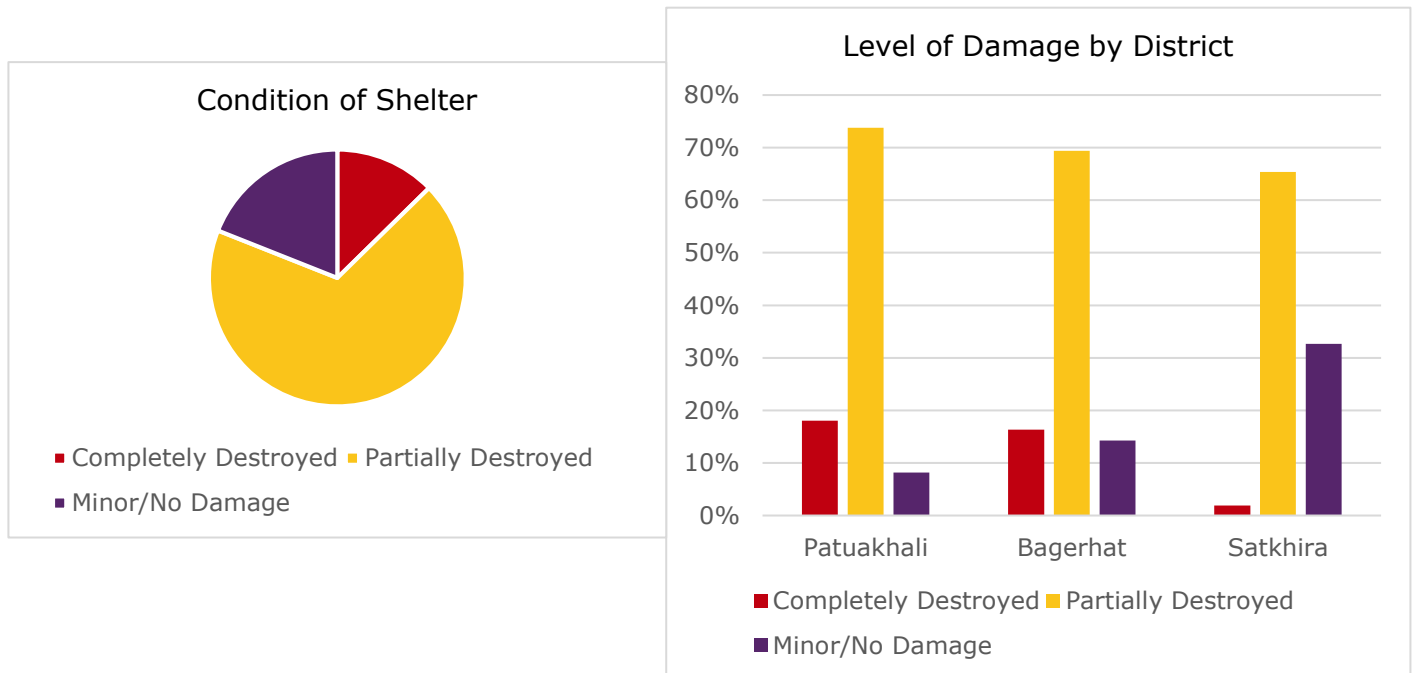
Condition of Shelter

Completely Destroyed
Partially Destroyed
Minor/No Damage

Level of Damage by District

80%
70%
60%
50%
40%
30%
20%
10%
0%

Patuakhali
Bagerhat
Satkhira

Completely Destroyed
Partially Destroyed
Minor/No Damage